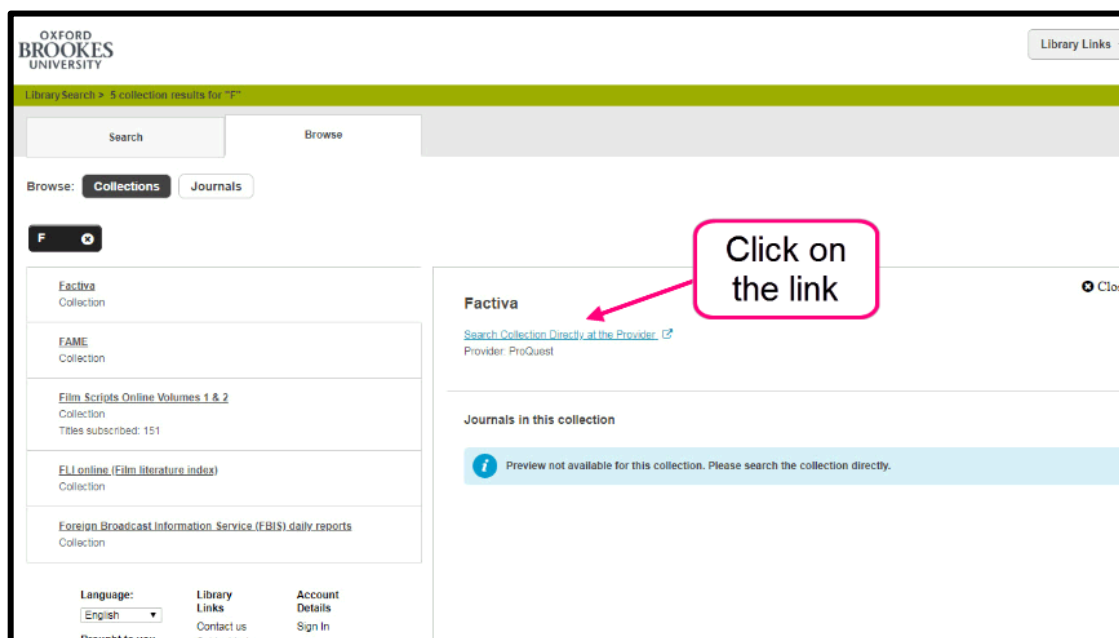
OXFORD BROOKES UNIVERSITY

Library Links

LibrarySearch > 5 collection results for "F"

Search

Browse

Browse: Collections Journals

F

Factiva
Collection

FAME
Collection

Film Scripts Online Volumes 1 & 2
Collection
Titles subscribed: 151

FLI online (Film literature index)
Collection

Foreign Broadcast Information Service (FBIS) daily reports
Collection

Click on the link

Factiva

Clo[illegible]

Search Collection Directly at the Provider
Provider: ProQuest

Journals in this collection

Preview not available for this collection. Please search the collection directly.

Language:
English

Library Links
Contact us

Account Details
Sign In

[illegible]